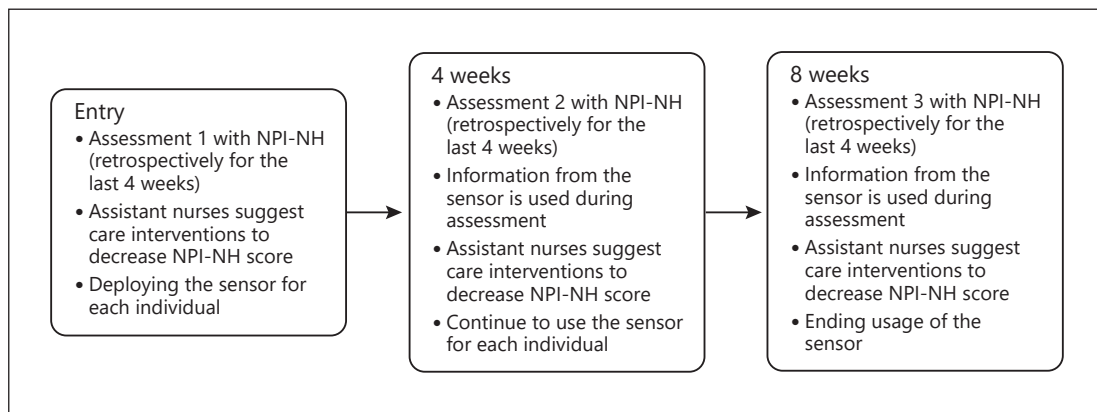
Entry
• Assessment 1 with NPI-NH (retrospectively for the last 4 weeks)
• Assistant nurses suggest care interventions to decrease NPI-NH score
• Deploying the sensor for each individual

4 weeks
• Assessment 2 with NPI-NH (retrospectively for the last 4 weeks)
• Information from the sensor is used during assessment
• Assistant nurses suggest care interventions to decrease NPI-NH score
• Continue to use the sensor for each individual

8 weeks
• Assessment 3 with NPI-NH (retrospectively for the last 4 weeks)
• Information from the sensor is used during assessment
• Assistant nurses suggest care interventions to decrease NPI-NH score
• Ending usage of the sensor